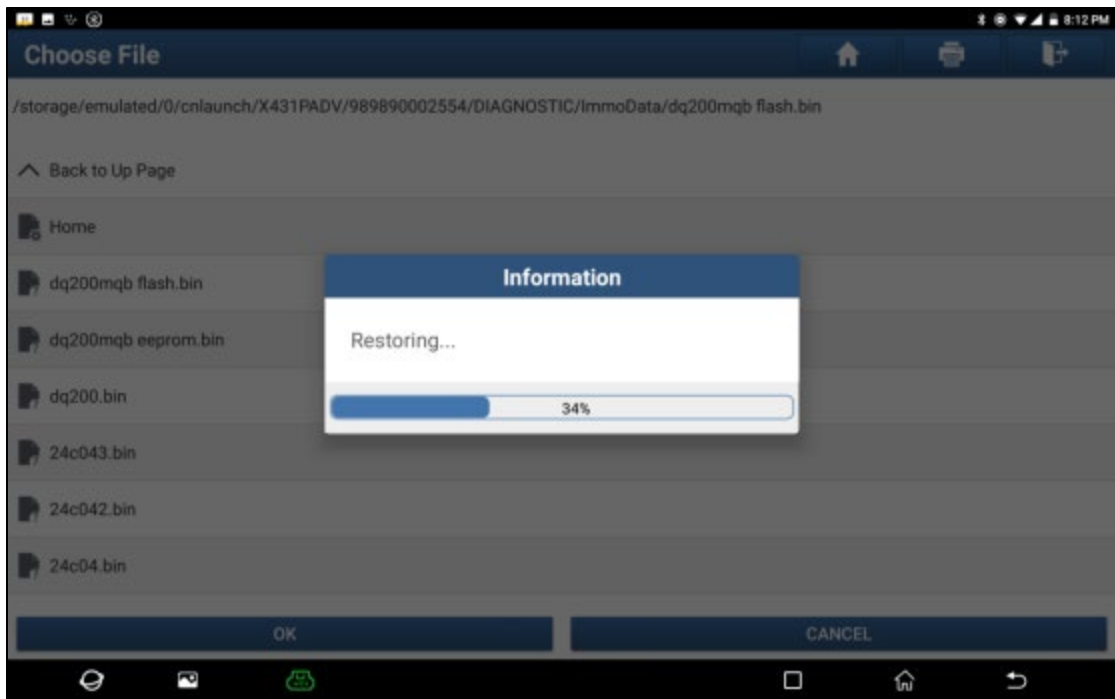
8:12 PM

Choose File

/storage/emulated/0/cnlaunch/X431PADV/989890002554/DIAGNOSTIC/ImmoData/dq200mqb flash.bin

Back to Up Page

Home

dq200mqb flash.bin

dq200mqb eeprom.bin

dq200.bin

24c043.bin

24c042.bin

24c04.bin

Information

Restoring...

34%

OK

CANCEL